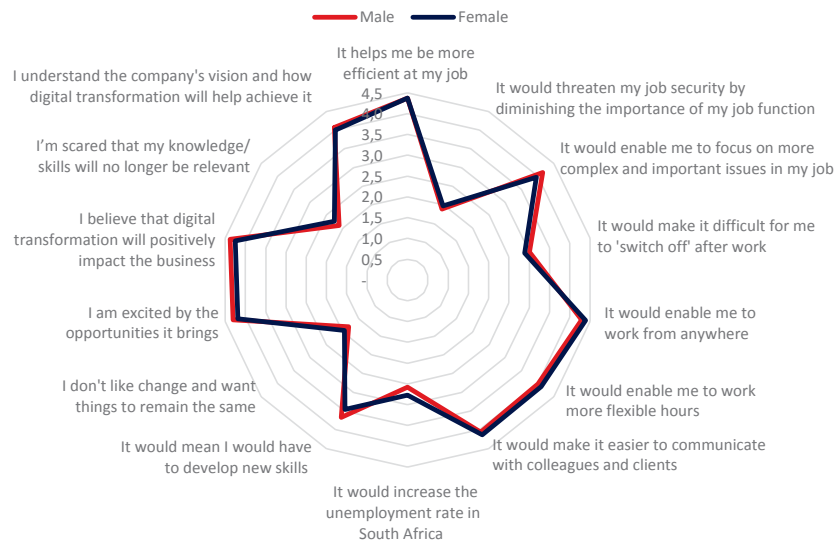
Male Female

It helps me be more efficient at my job

It would threaten my job security by diminishing the importance of my job function

It would enable me to focus on more complex and important issues in my job

It would make it difficult for me to 'switch off' after work

It would enable me to work from anywhere

It would enable me to work more flexible hours

It would make it easier to communicate with colleagues and clients

It would increase the unemployment rate in South Africa

It would mean I would have to develop new skills

I don't like change and want things to remain the same

I am excited by the opportunities it brings

I believe that digital transformation will positively impact the business

I'm scared that my knowledge/ skills will no longer be relevant

I understand the company's vision and how digital transformation will help achieve it

4,5
4,0
3,5
3,0
2,5
2,0
1,5
1,0
0,5
-